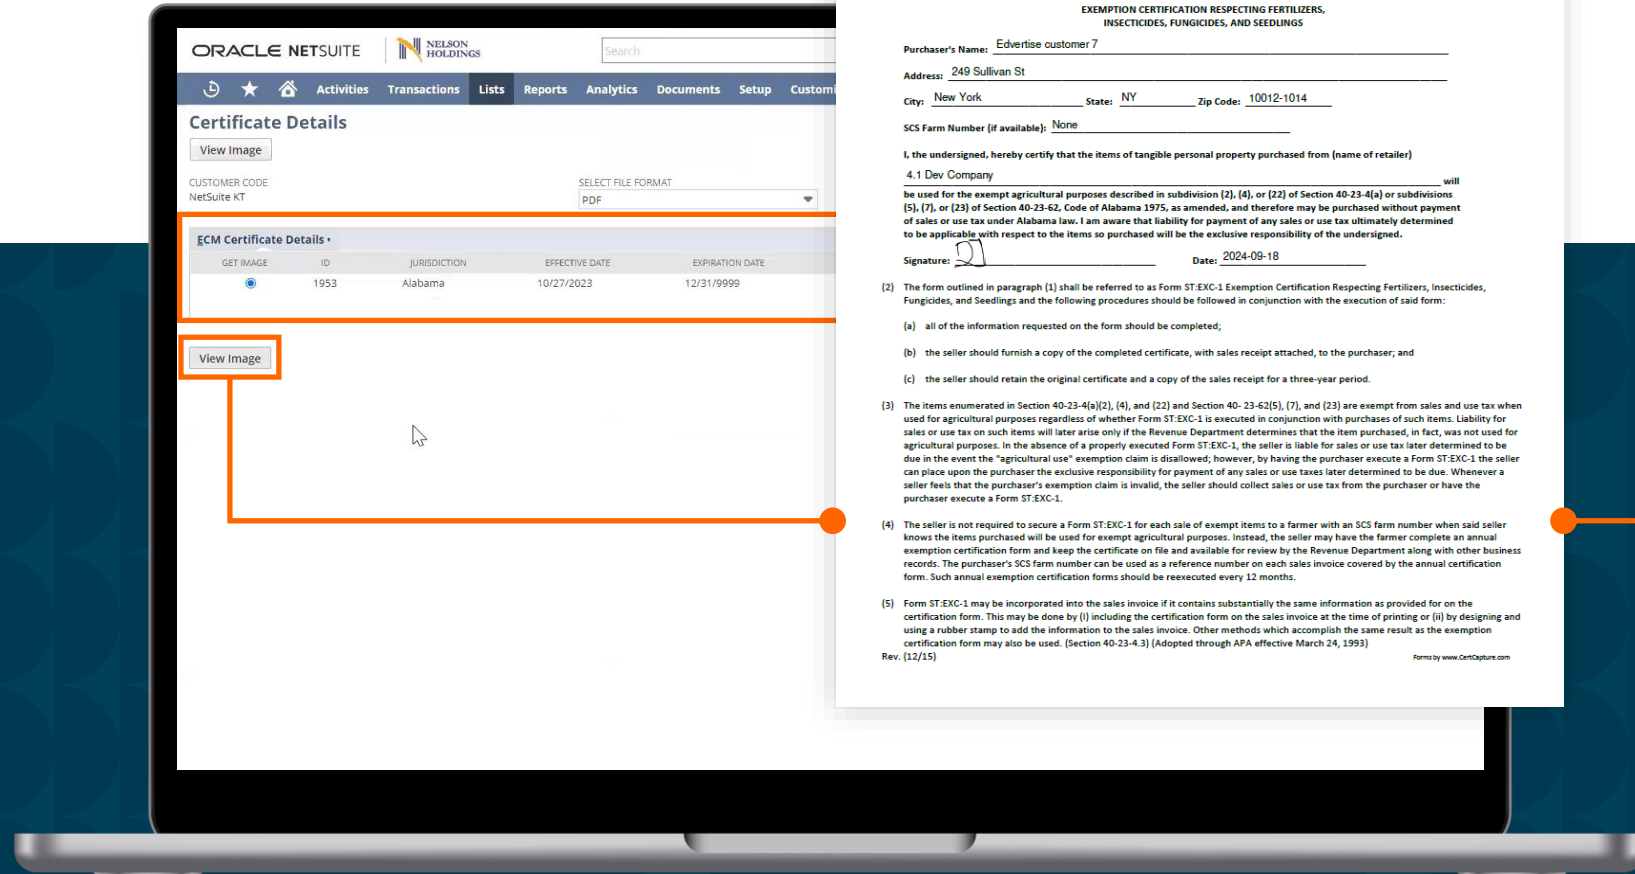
ORACLE NETSUITE
NELSON HOLDINGS
Search

Activities Transactions Lists Reports Analytics Documents Setup Customi

Certificate Details
View Image

CUSTOMER CODE
NetSuite KT

SELECT FILE FORMAT
PDF

ECM Certificate Details •

| GET IMAGE | ID | JURISDICTION | EFFECTIVE DATE | EXPIRATION DATE |
|---|---|---|---|---|
| ◉ | 1953 | Alabama | 10/27/2023 | 12/31/9999 |

View Image

EXEMPTION CERTIFICATION RESPECTING FERTILIZERS, INSECTICIDES, FUNGICIDES, AND SEEDLINGS

Purchaser's Name: Edvertise customer 7

Address: 249 Sullivan St

City: New York State: NY Zip Code: 10012-1014

SCS Farm Number (if available): None

I, the undersigned, hereby certify that the items of tangible personal property purchased from (name of retailer) 4.1 Dev Company will be used for the exempt agricultural purposes described in subdivision (2), (4), or (22) of Section 40-23-4(a) or subdivisions (5), (7), or (23) of Section 40-23-62, Code of Alabama 1975, as amended, and therefore may be purchased without payment of sales or use tax under Alabama law. I am aware that liability for payment of any sales or use tax ultimately determined to be applicable with respect to the items so purchased will be the exclusive responsibility of the undersigned.

Signature: Date: 2024-09-18

(2) The form outlined in paragraph (1) shall be referred to as Form ST:EXC-1 Exemption Certification Respecting Fertilizers, Insecticides, Fungicides, and Seedlings and the following procedures should be followed in conjunction with the execution of said form:

(a) all of the information requested on the form should be completed;

(b) the seller should furnish a copy of the completed certificate, with sales receipt attached, to the purchaser; and

(c) the seller should retain the original certificate and a copy of the sales receipt for a three-year period.

(3) The items enumerated in Section 40-23-4(a)(2), (4), and (22) and Section 40- 23-62(5), (7), and (23) are exempt from sales and use tax when used for agricultural purposes regardless of whether Form ST:EXC-1 is executed in conjunction with purchases of such items. Liability for sales or use tax on such items will later arise only if the Revenue Department determines that the item purchased, in fact, was not used for agricultural purposes. In the absence of a properly executed Form ST:EXC-1, the seller is liable for sales or use tax later determined to be due in the event the "agricultural use" exemption claim is disallowed; however, by having the purchaser execute a Form ST:EXC-1 the seller can place upon the purchaser the exclusive responsibility for payment of any sales or use taxes later determined to be due. Whenever a seller feels that the purchaser's exemption claim is invalid, the seller should collect sales or use tax from the purchaser or have the purchaser execute a Form ST:EXC-1.

(4) The seller is not required to secure a Form ST:EXC-1 for each sale of exempt items to a farmer with an SCS farm number when said seller knows the items purchased will be used for exempt agricultural purposes. Instead, the seller may have the farmer complete an annual exemption certification form and keep the certificate on file and available for review by the Revenue Department along with other business records. The purchaser's SCS farm number can be used as a reference number on each sales invoice covered by the annual certification form. Such annual exemption certification forms should be reexecuted every 12 months.

(5) Form ST:EXC-1 may be incorporated into the sales invoice if it contains substantially the same information as provided for on the certification form. This may be done by (i) including the certification form on the invoice at the time of printing or (ii) by designing and using a rubber stamp to add the information to the sales invoice. Other methods which accomplish the same result as the exemption certification form may also be used. (Section 40-23-4.3) (Adopted through APA effective March 24, 1993)

Rev. (12/15)

Forms by www.CertCapture.com